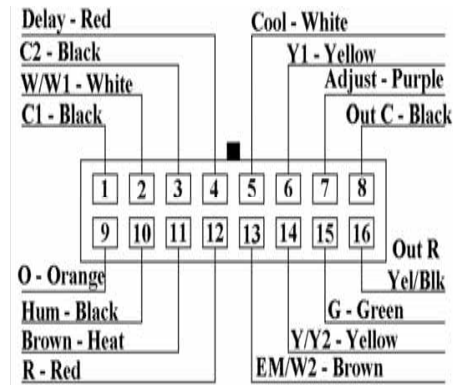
Delay - Red
C2 - Black
W/W1 - White
C1 - Black

Cool - White
Y1 - Yellow
Adjust - Purple
Out C - Black

1 2 3 4 5 6 7 8
9 10 11 12 13 14 15 16

Out R
Yel/Blk
G - Green
Y/Y2 - Yellow
EM/W2 - Brown

O - Orange
Hum - Black
Brown - Heat
R - Red